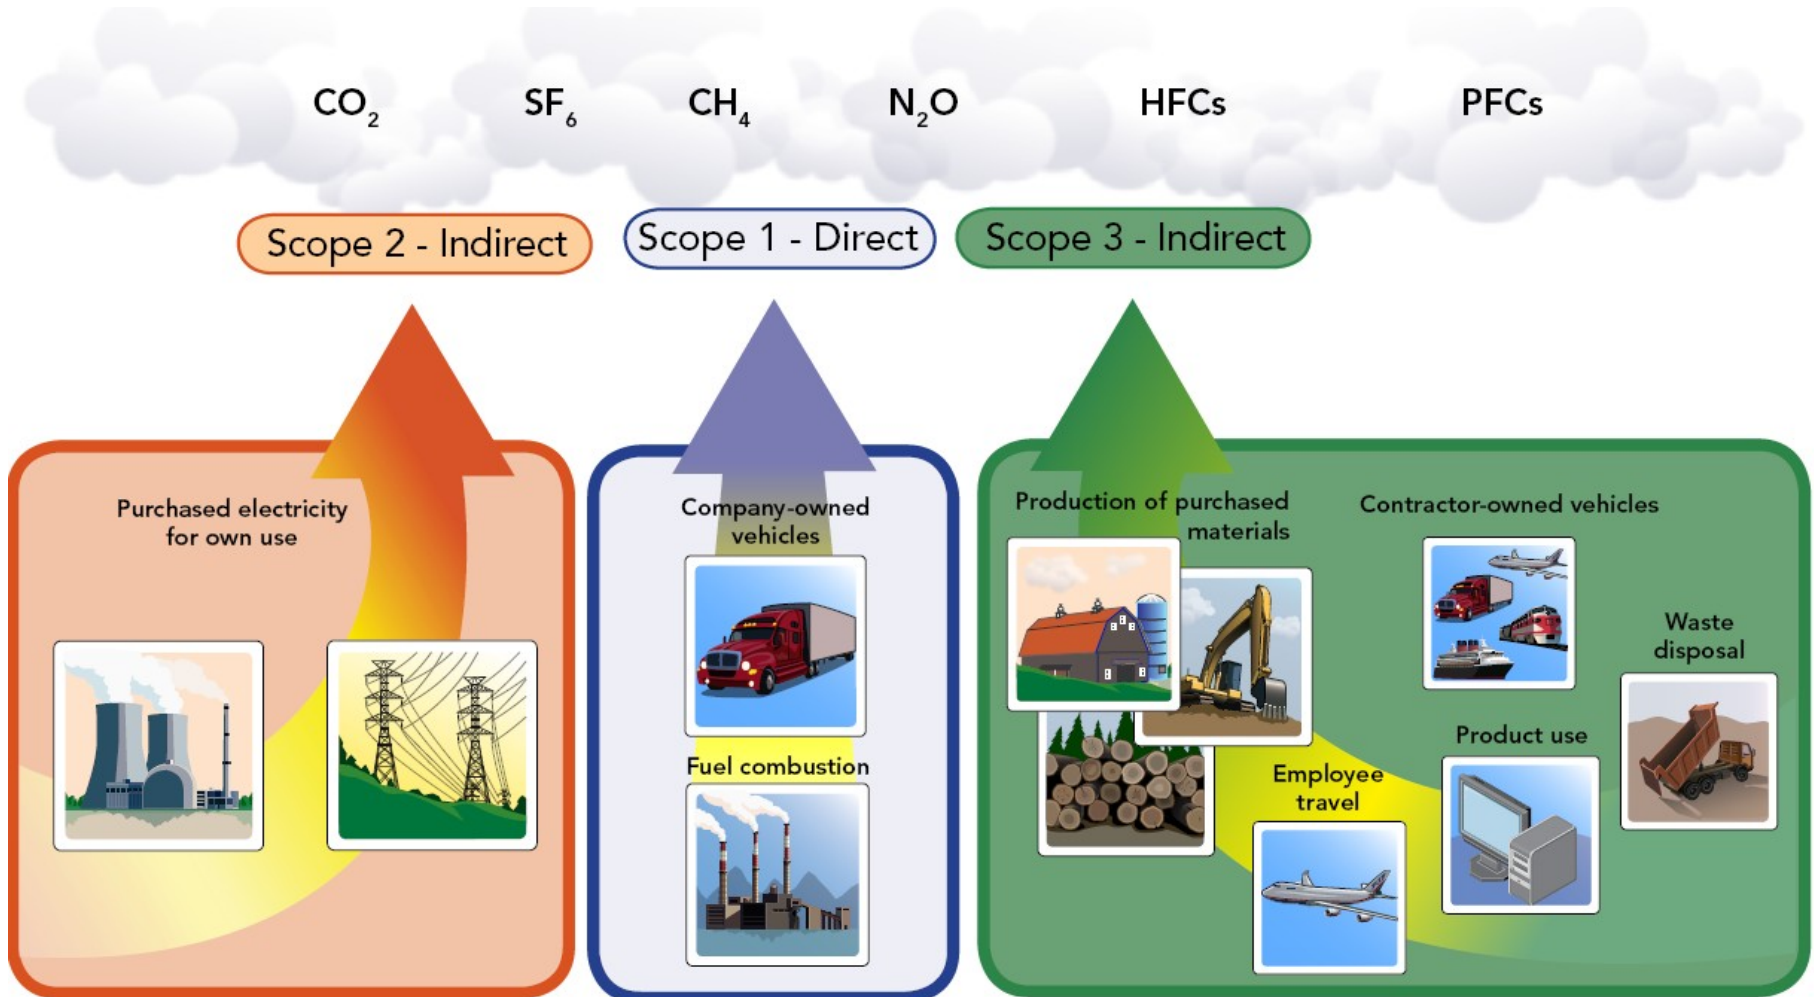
$CO_2$ $SF_6$ $CH_4$ $N_2O$ HFCs PFCs

Scope 2 - Indirect

Scope 1 - Direct

Scope 3 - Indirect

Purchased electricity for own use

Company-owned vehicles

Fuel combustion

Production of purchased materials

Contractor-owned vehicles

Waste disposal

Product use

Employee travel